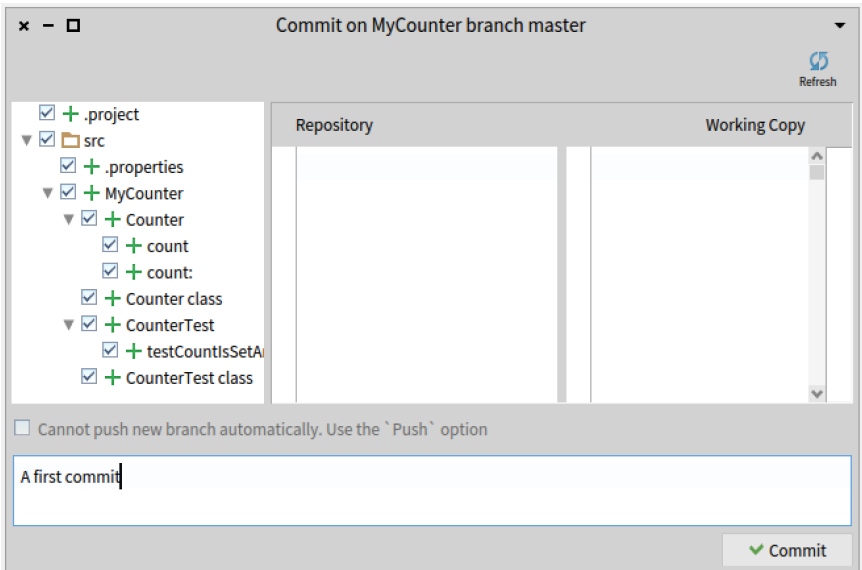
× − □ Commit on MyCounter branch master

Refresh

.project
src
.properties
MyCounter
Counter
count
count:
Counter class
CounterTest
testCountIsSetA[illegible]
CounterTest class

Repository

Working Copy

Cannot push new branch automatically. Use the `Push` option

A first commit

Commit